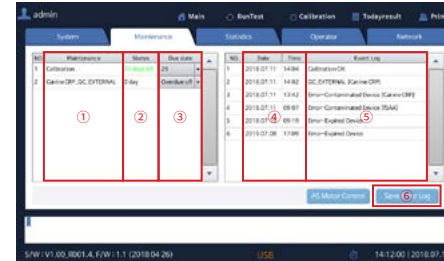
admin Main RunTest Calibration Todayresult Prin

System Maintenance Statistics Operator Network

| NO | Maintenance | Status | Due state |
|---|---|---|---|
| 1 | Calibration | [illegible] | 29 |
| 2 | Canine CRP_QC EXTERNAL | 0 day | Overdue off |

①
②
③

| NO | Date | Time | Event Log |
|---|---|---|---|
| 1 | 2018.07.11 | 14:04 | Calibration OK |
| 2 | 2018.07.11 | 14:02 | QC EXTERNAL [Canine CRP] |
| 3 | 2018.07.11 | 13:42 | Error<Contaminated Device [Canine CRP] |
| 4 | 2018.07.11 | 09:07 | Error<Contaminated Device [TSAA] |
| 5 | 2018.07.11 | 09:18 | Error<Expired Device |
| 6 | 2018.07.08 | 17:09 | Error<Expired Device |

④
⑤

AS Motor Control
Save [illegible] Log
⑥

S/W : V1.00_R001.4, F/W : 1.1 (2018.04.26) USB 14:12:00 | 2018.07.1